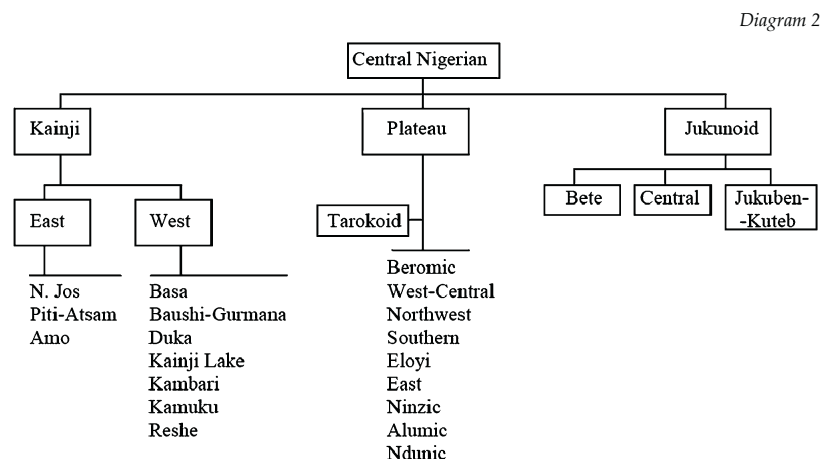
Diagram 2

Central Nigerian

Kainji

Plateau

Jukunoid

East

West

Tarokoid

Bete

Central

Jukuben--Kuteb

N. Jos
Piti-Atsam
Amo

Basa
Baushi-Gurmana
Duka
Kainji Lake
Kambari
Kamuku
Reshe

Beromic
West-Central
Northwest
Southern
Eloyi
East
Ninzic
Alumic
Ndunic